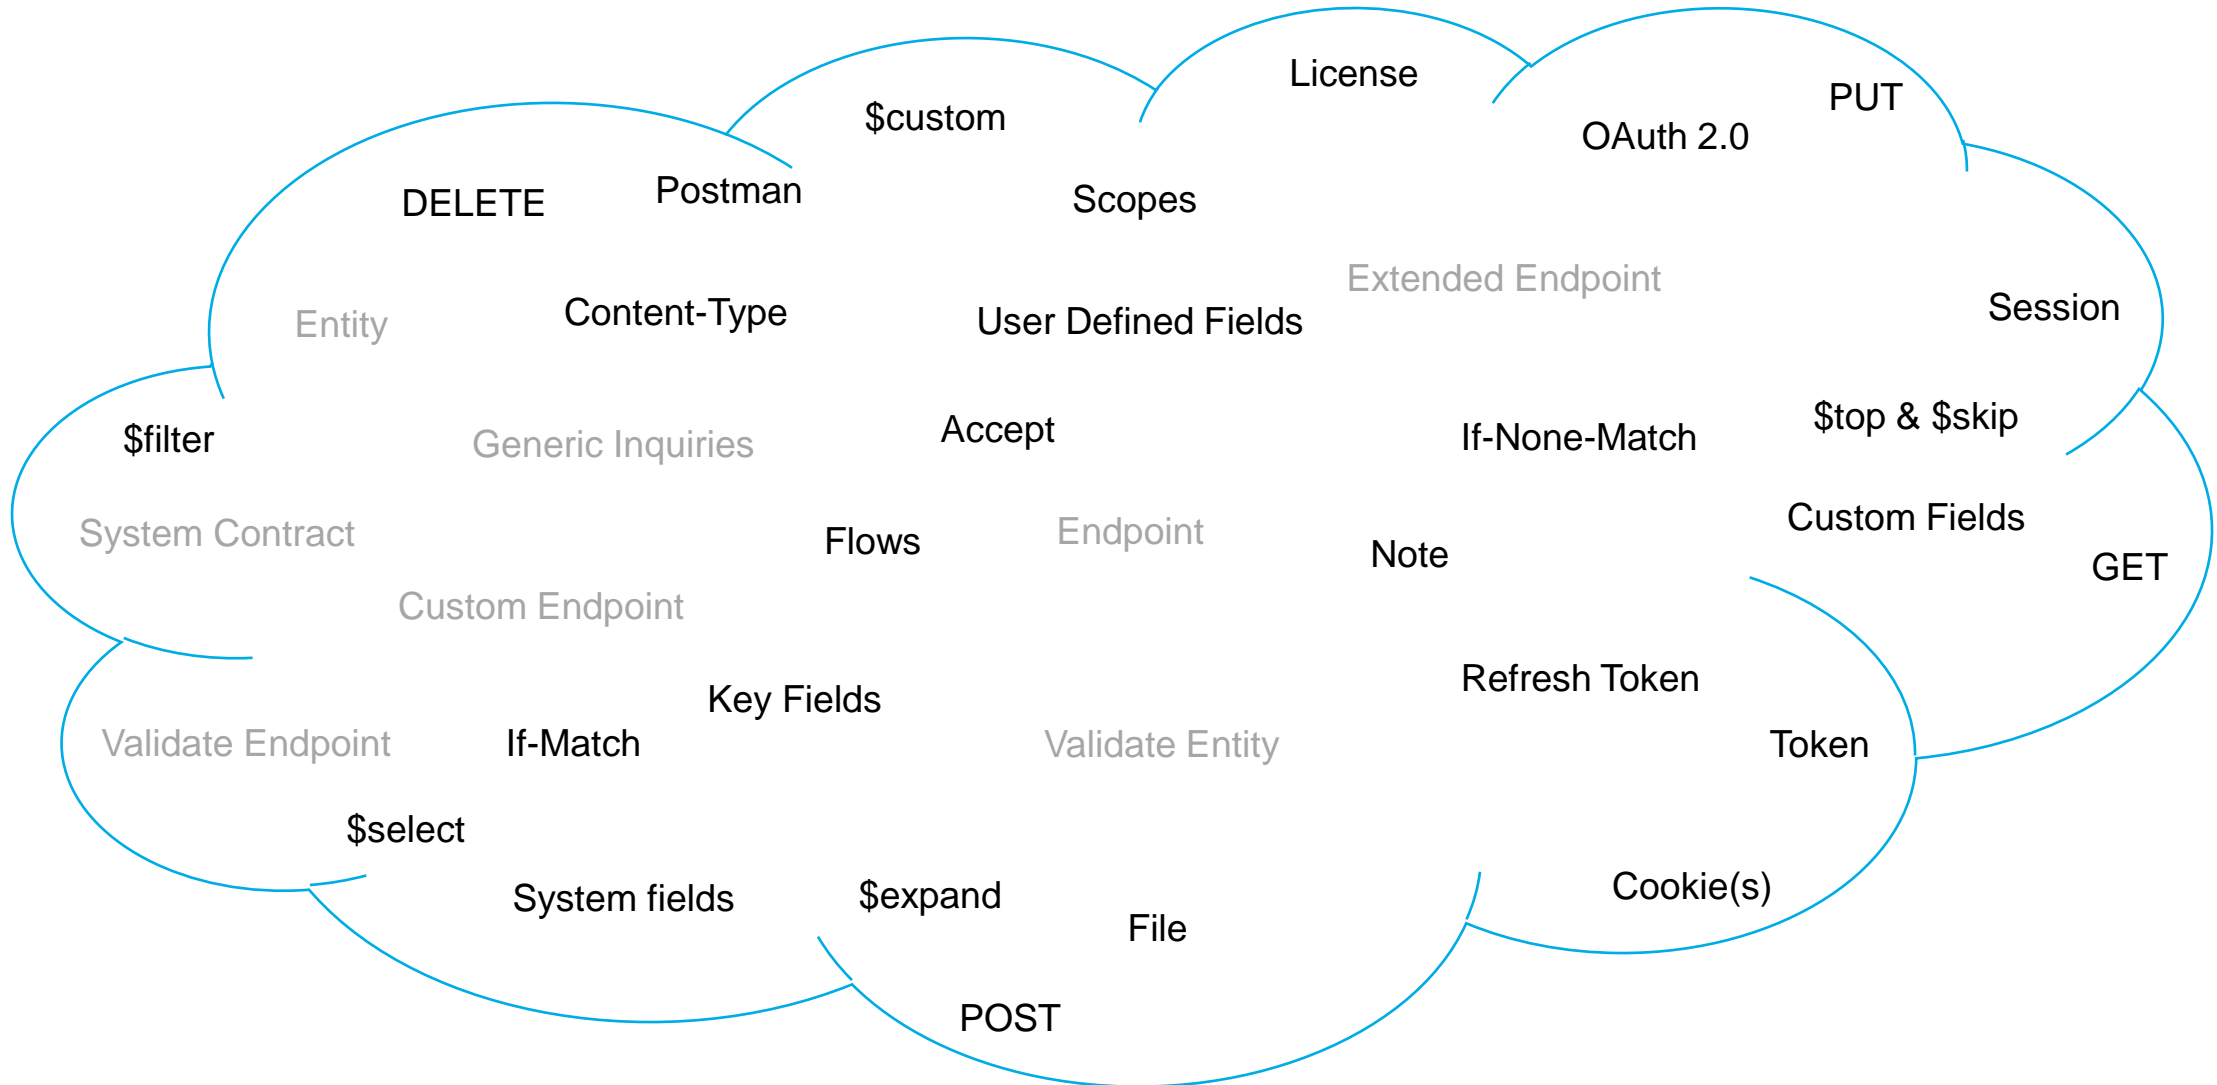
License
PUT
$custom
OAuth 2.0
DELETE
Postman
Scopes
Extended Endpoint
Entity
Content-Type
User Defined Fields
Session
$filter
Generic Inquiries
Accept
If-None-Match
$top & $skip
System Contract
Flows
Endpoint
Note
Custom Fields
GET
Custom Endpoint
Refresh Token
Key Fields
Validate Endpoint
If-Match
Validate Entity
Token
$select
System fields
$expand
File
Cookie(s)
POST